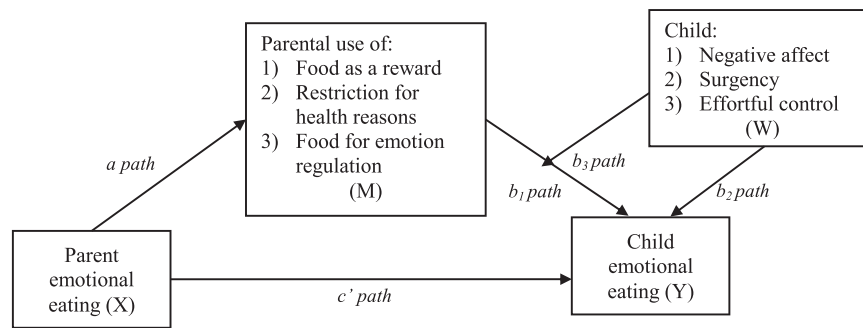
Parental use of:
1) Food as a reward
2) Restriction for health reasons
3) Food for emotion regulation
(M)

Child:
1) Negative affect
2) Surgency
3) Effortful control
(W)

a path

$b_3$ path

$b_1$ path

$b_2$ path

Parent emotional eating (X)

c' path

Child emotional eating (Y)